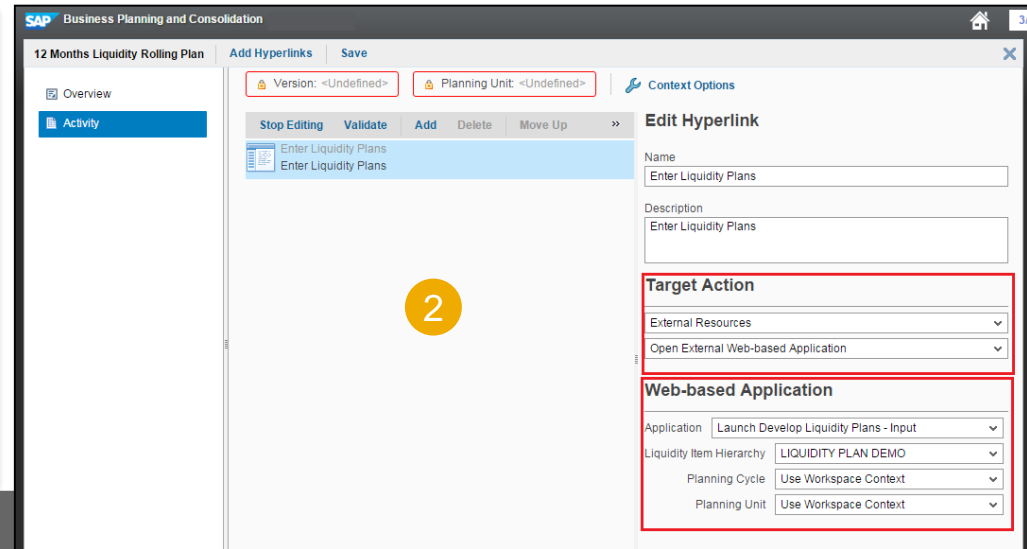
SAP Business Planning and Consolidation

3/

12 Months Liquidity Rolling Plan | Add Hyperlinks | Save

Overview
Activity

Version: <Undefined>
Planning Unit: <Undefined>
Context Options

Stop Editing | Validate | Add | Delete | Move Up »

Enter Liquidity Plans
Enter Liquidity Plans

2

Edit Hyperlink

Name
Enter Liquidity Plans

Description
Enter Liquidity Plans

Target Action
External Resources
Open External Web-based Application

Web-based Application
Application: Launch Develop Liquidity Plans - Input
Liquidity Item Hierarchy: LIQUIDITY PLAN DEMO
Planning Cycle: Use Workspace Context
Planning Unit: Use Workspace Context